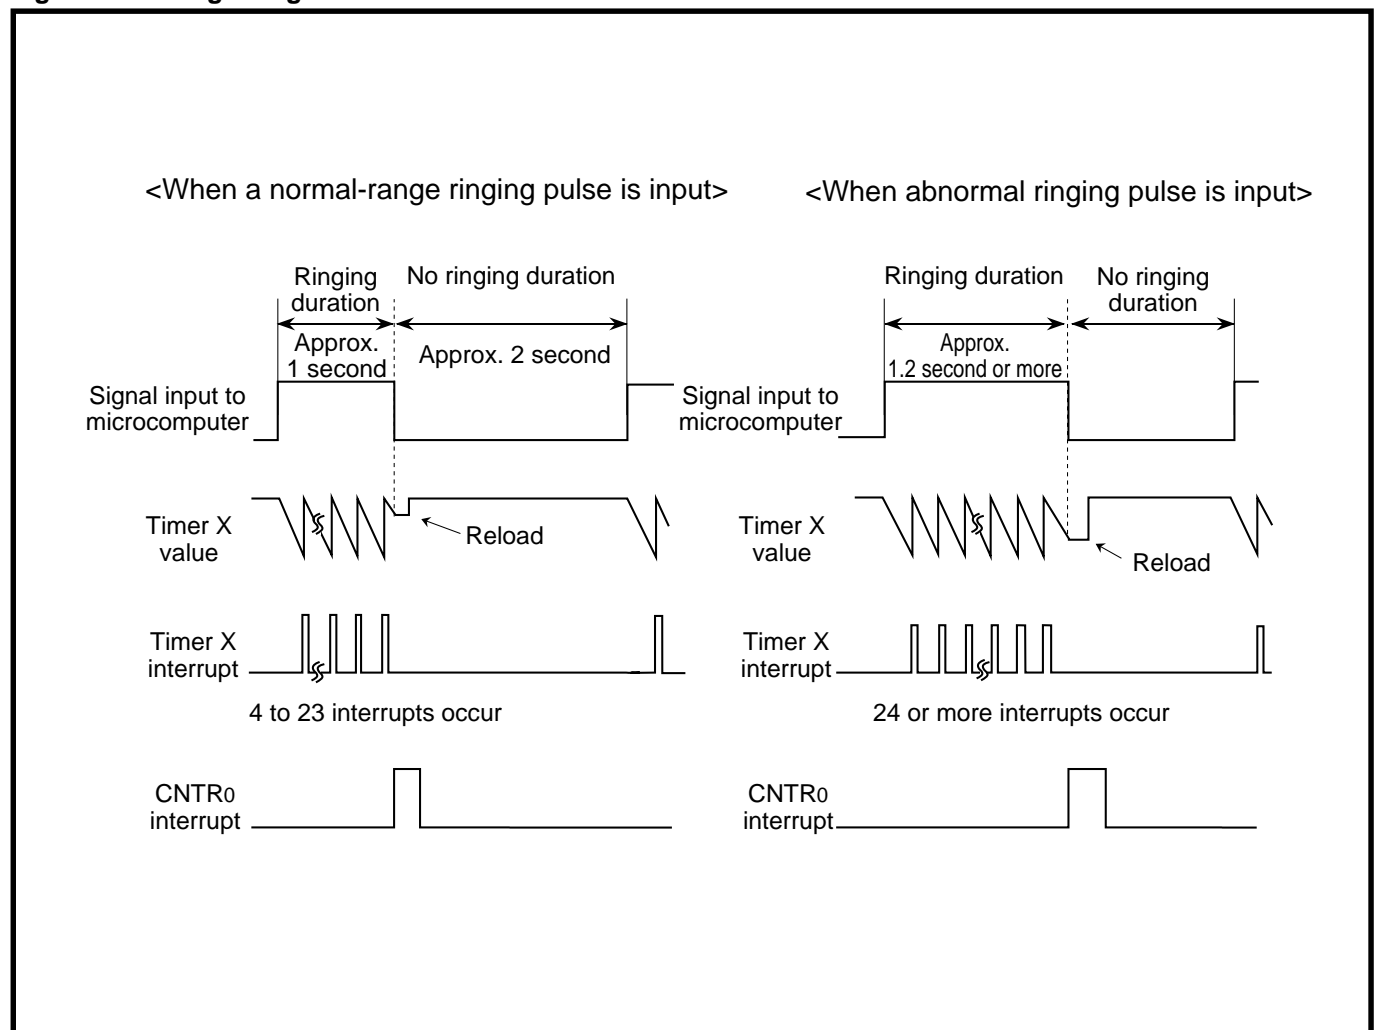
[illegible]

<When a normal-range ringing pulse is input>

Ringing duration

No ringing duration

Approx. 1 second

Approx. 2 second

Signal input to microcomputer

Timer X value

Reload

Timer X interrupt

4 to 23 interrupts occur

CNTR0 interrupt

<When abnormal ringing pulse is input>

Ringing duration

No ringing duration

Approx. 1.2 second or more

Signal input to microcomputer

Timer X value

Reload

Timer X interrupt

24 or more interrupts occur

CNTR0 interrupt